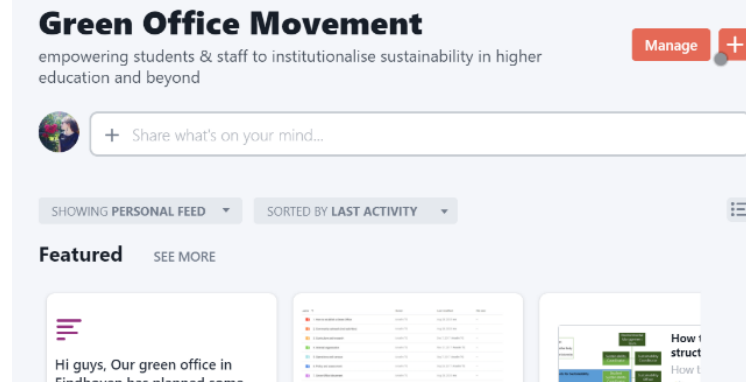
Green Office Movement

empowering students & staff to institutionalise sustainability in higher education and beyond

Manage

+

Share what's on your mind...

SHOWING PERSONAL FEED

SORTED BY LAST ACTIVITY

Featured

SEE MORE

Hi guys, Our green office in Eindhoven has planned some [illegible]

How t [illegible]
struct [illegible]
How t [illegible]